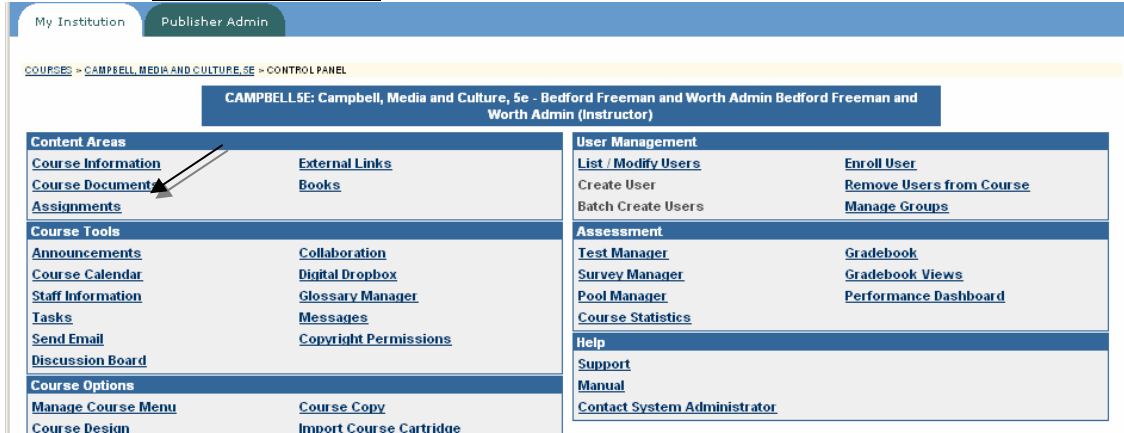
My Institution | Publisher Admin

COURSES > CAMPBELL, MEDIA AND CULTURE, 5E > CONTROL PANEL

CAMPBELL5E: Campbell, Media and Culture, 5e - Bedford Freeman and Worth Admin Bedford Freeman and Worth Admin (Instructor)

Content Areas
Course Information
External Links
Course Documents
Books
Assignments

Course Tools
Announcements
Collaboration
Course Calendar
Digital Dropbox
Staff Information
Glossary Manager
Tasks
Messages
Send Email
Copyright Permissions
Discussion Board

Course Options
Manage Course Menu
Course Copy
Course Design
Import Course Cartridge

User Management
List / Modify Users
Enroll User
Create User
Remove Users from Course
Batch Create Users
Manage Groups

Assessment
Test Manager
Gradebook
Survey Manager
Gradebook Views
Pool Manager
Performance Dashboard
Course Statistics

Help
Support
Manual
Contact System Administrator